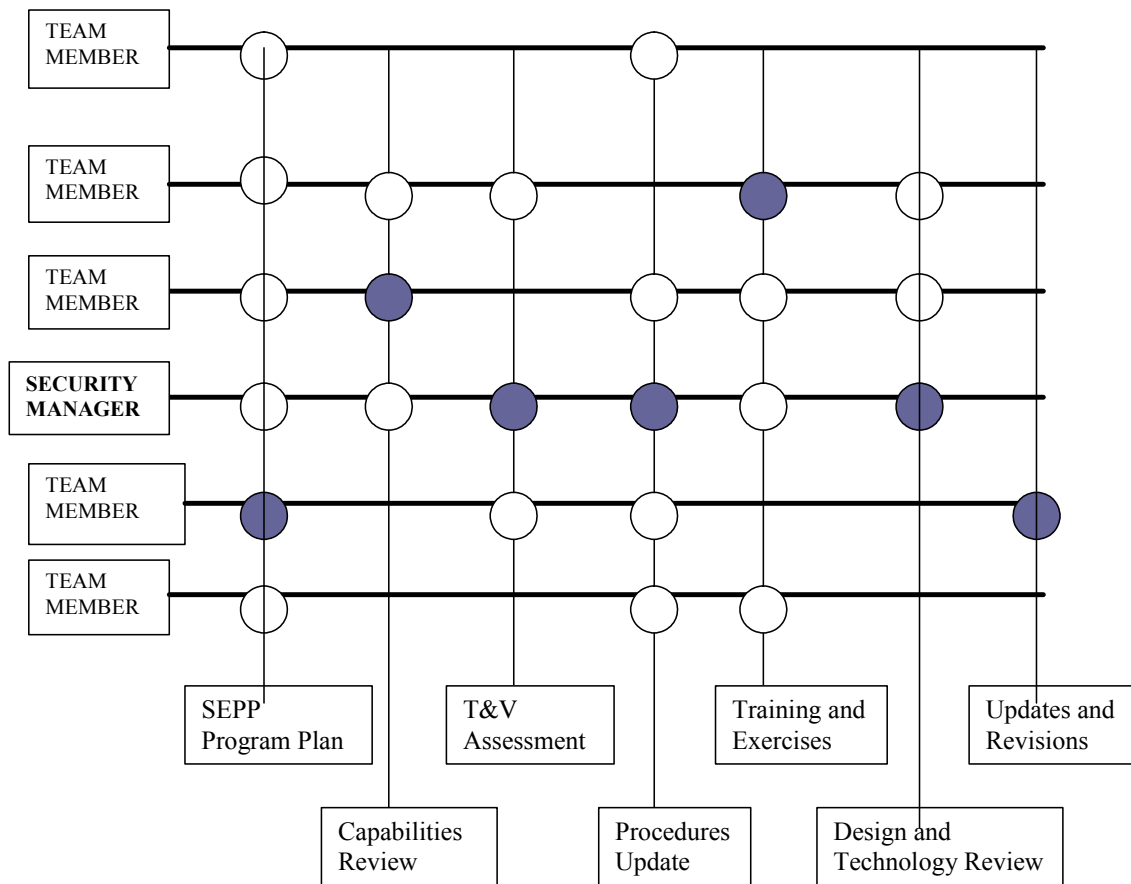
TEAM MEMBER

TEAM MEMBER

TEAM MEMBER

SECURITY MANAGER

TEAM MEMBER

TEAM MEMBER

SEPP Program Plan

T&V Assessment

Training and Exercises

Updates and Revisions

Capabilities Review

Procedures Update

Design and Technology Review